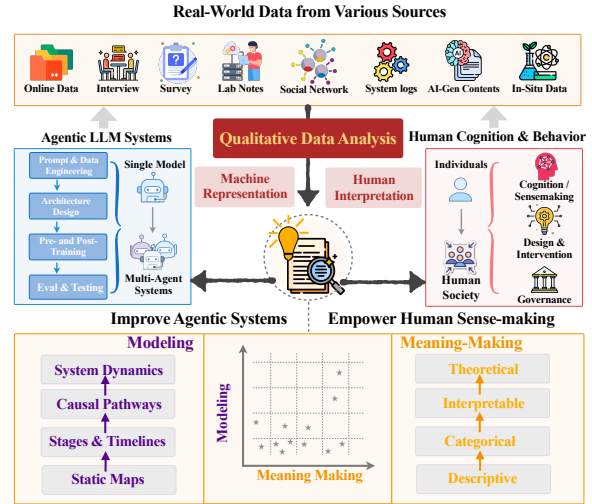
Real-World Data from Various Sources

Online Data
Interview
Survey
Lab Notes
Social Network
System logs
AI-Gen Contents
In-Situ Data

Agentic LLM Systems

Qualitative Data Analysis

Human Cognition & Behavior

Prompt & Data Engineering
Architecture Design
Pre- and Post-Training
Eval & Testing

Single Model
Multi-Agent Systems

Machine Representation

Human Interpretation

Individuals
Human Society

Cognition / Sensemaking
Design & Intervention
Governance

Improve Agentic Systems

Empower Human Sense-making

Modeling
System Dynamics
Causal Pathways
Stages & Timelines
Static Maps

Modeling
Meaning Making

Meaning-Making
Theoretical
Interpretable
Categorical
Descriptive